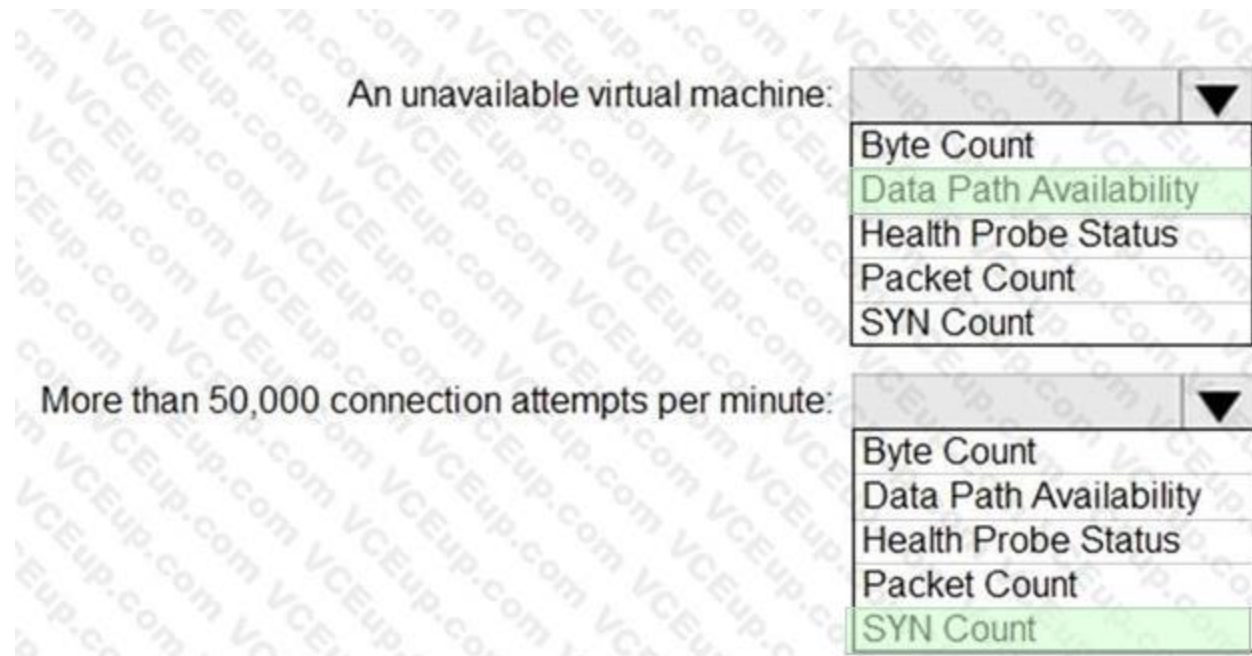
An unavailable virtual machine:
Byte Count
Data Path Availability
Health Probe Status
Packet Count
SYN Count

More than 50,000 connection attempts per minute:
Byte Count
Data Path Availability
Health Probe Status
Packet Count
SYN Count

VCEup.com